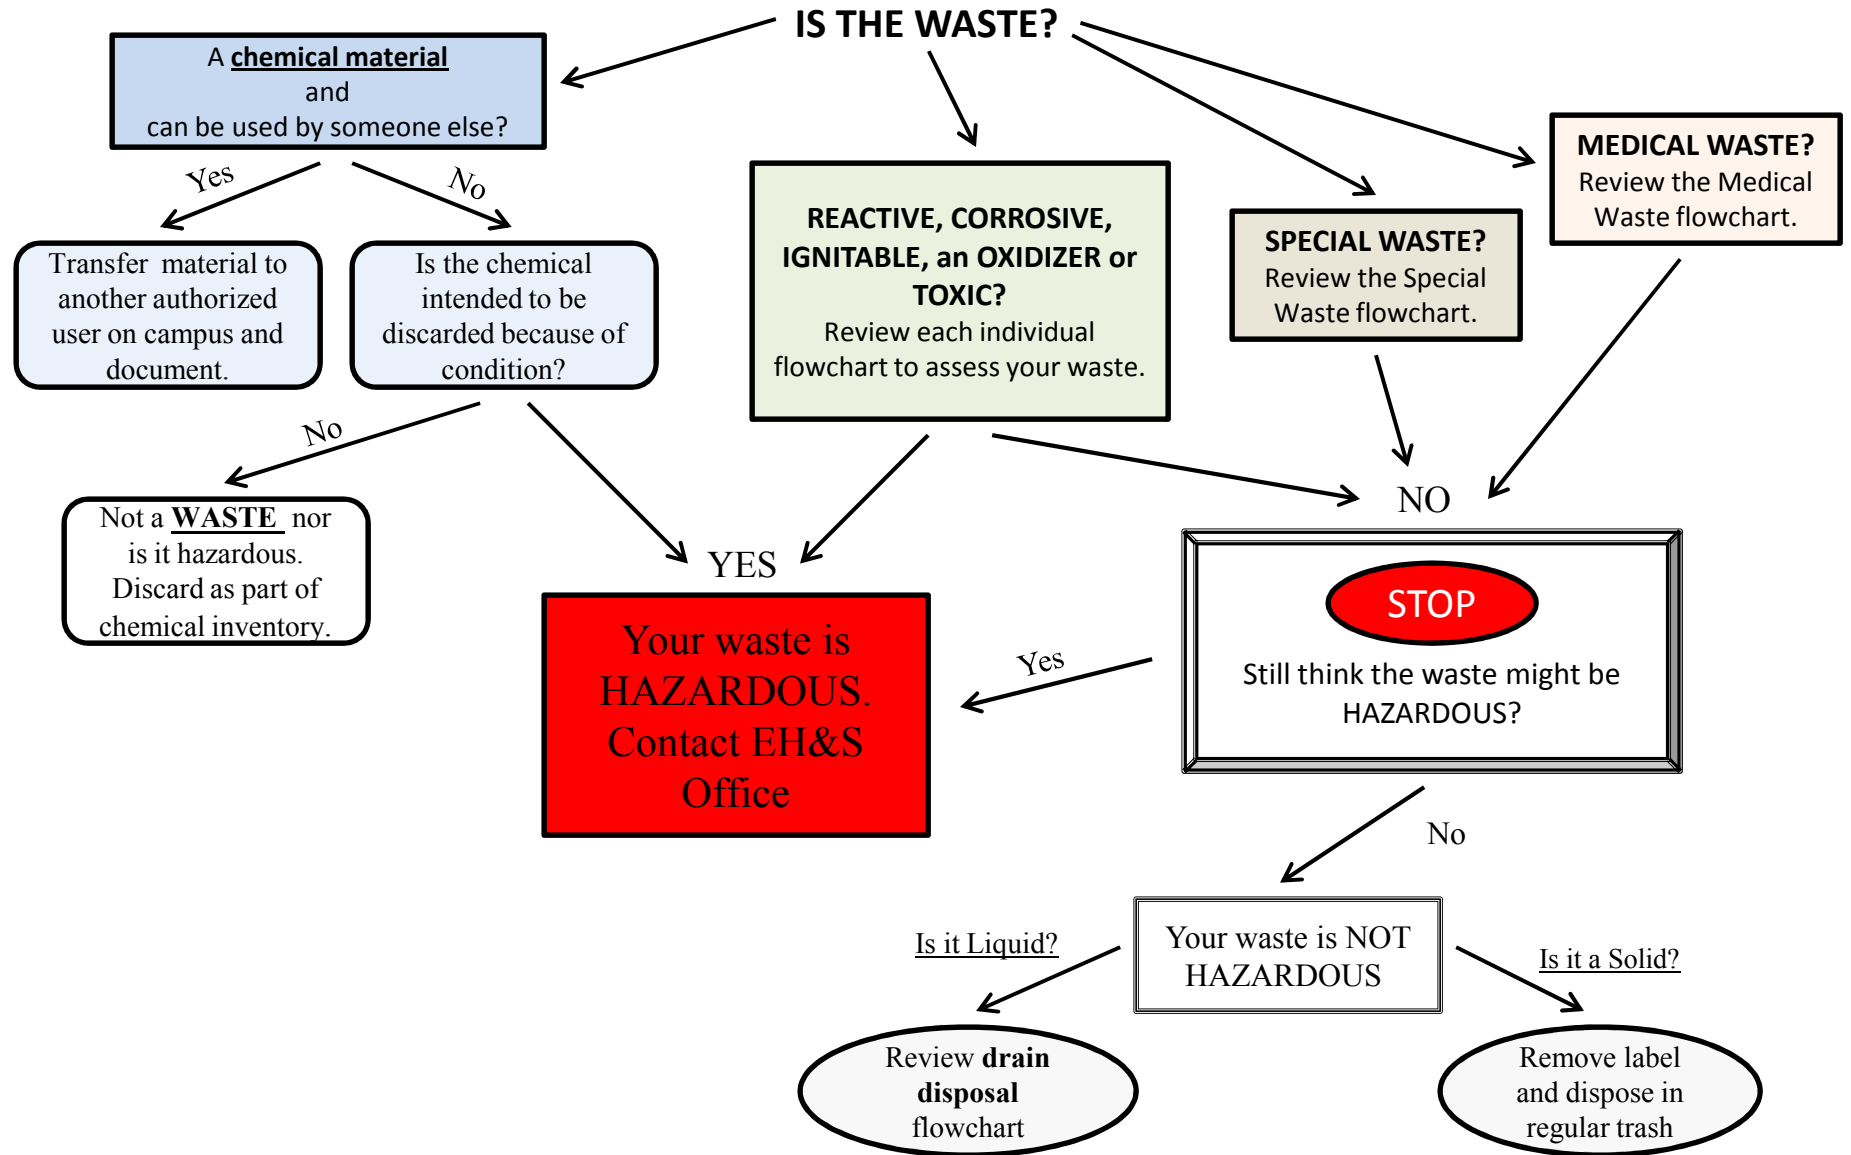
IS THE WASTE?

A chemical material
and
can be used by someone else?

Yes

No

Transfer material to another authorized user on campus and document.

Is the chemical intended to be discarded because of condition?

No

Not a WASTE nor is it hazardous. Discard as part of chemical inventory.

REACTIVE, CORROSIVE, IGNITABLE, an OXIDIZER or TOXIC?
Review each individual flowchart to assess your waste.

SPECIAL WASTE?
Review the Special Waste flowchart.

MEDICAL WASTE?
Review the Medical Waste flowchart.

YES

NO

Your waste is HAZARDOUS. Contact EH&S Office

STOP

Still think the waste might be HAZARDOUS?

Yes

No

Your waste is NOT HAZARDOUS

Is it Liquid?

Is it a Solid?

Review drain disposal flowchart

Remove label and dispose in regular trash